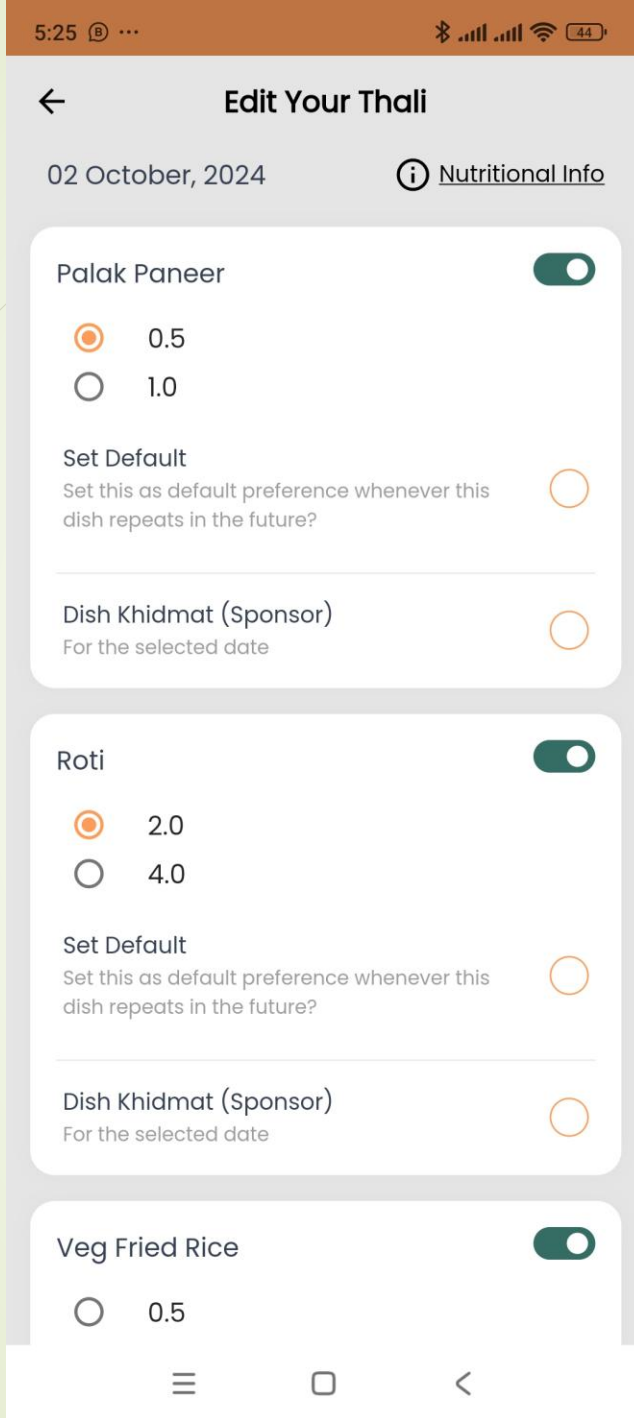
5:25 ⓑ ···

44

Edit Your Thali

02 October, 2024

Nutritional Info

Palak Paneer

0.5

1.0

Set Default

Set this as default preference whenever this dish repeats in the future?

Dish Khidmat (Sponsor)

For the selected date

Roti

2.0

4.0

Set Default

Set this as default preference whenever this dish repeats in the future?

Dish Khidmat (Sponsor)

For the selected date

Veg Fried Rice

0.5